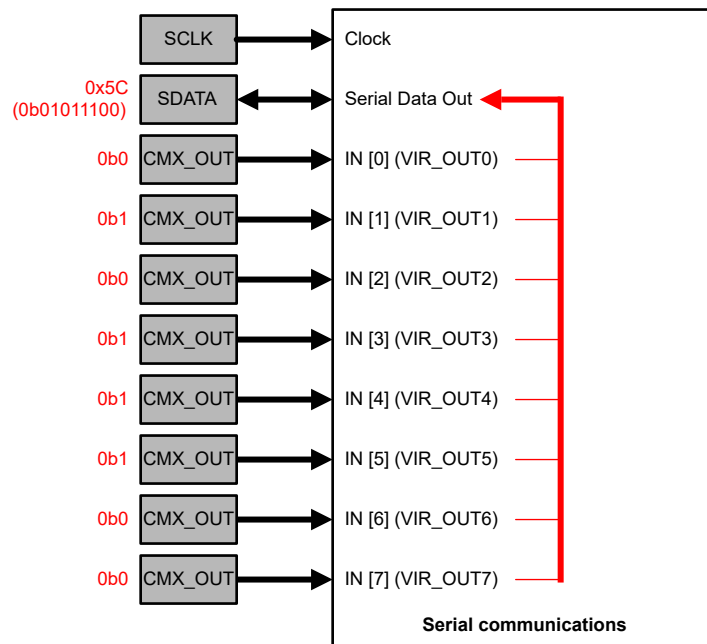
SCLK
Clock

0x5C
(0b01011100)
SDATA
Serial Data Out

0b0 CMX_OUT
IN [0] (VIR_OUT0)

0b1 CMX_OUT
IN [1] (VIR_OUT1)

0b0 CMX_OUT
IN [2] (VIR_OUT2)

0b1 CMX_OUT
IN [3] (VIR_OUT3)

0b1 CMX_OUT
IN [4] (VIR_OUT4)

0b1 CMX_OUT
IN [5] (VIR_OUT5)

0b0 CMX_OUT
IN [6] (VIR_OUT6)

0b0 CMX_OUT
IN [7] (VIR_OUT7)

Serial communications